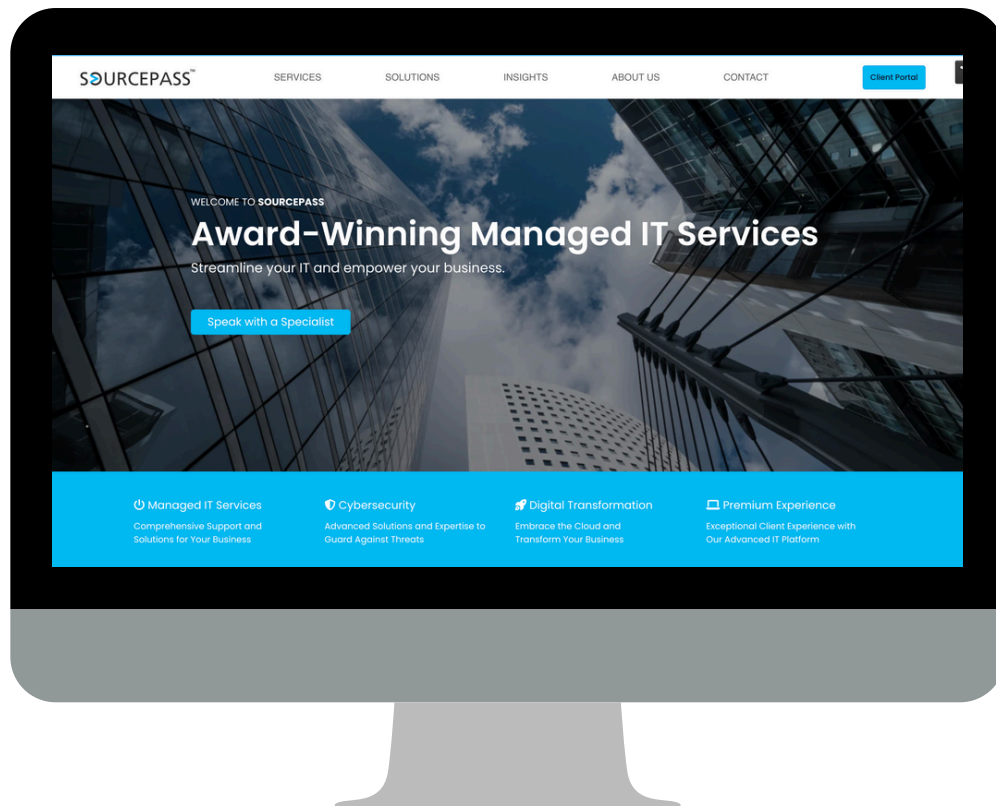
SOURCEPASS™

SERVICES SOLUTIONS INSIGHTS ABOUT US CONTACT

Client Portal

WELCOME TO **SOURCEPASS**

Award-Winning Managed IT Services

Streamline your IT and empower your business.

Speak with a Specialist

Managed IT Services
Comprehensive Support and Solutions for Your Business

Cybersecurity
Advanced Solutions and Expertise to Guard Against Threats

Digital Transformation
Embrace the Cloud and Transform Your Business

Premium Experience
Exceptional Client Experience with Our Advanced IT Platform